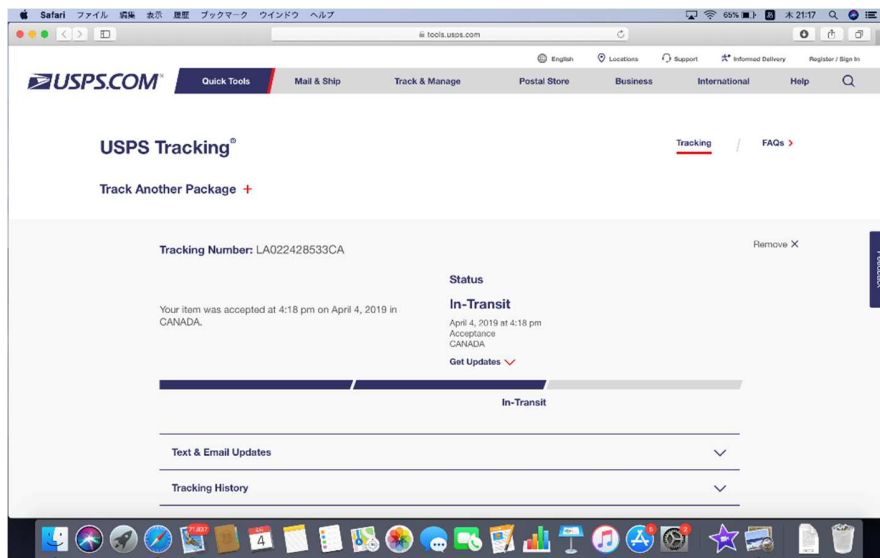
Safari ファイル 編集 表示 履歴 ブックマーク ウインドウ ヘルプ 65% 木 21:17

tools.usps.com

English Locations Support Informed Delivery Register / Sign In

USPS.COM Quick Tools Mail & Ship Track & Manage Postal Store Business International Help

USPS Tracking®

Tracking FAQs >

Track Another Package +

Tracking Number: LA022428533CA

Remove X

Status

Your item was accepted at 4:18 pm on April 4, 2019 in CANADA.

In-Transit

April 4, 2019 at 4:18 pm
Acceptance
CANADA

Get Updates

In-Transit

Text & Email Updates

Tracking History

Feedback

71,837

4